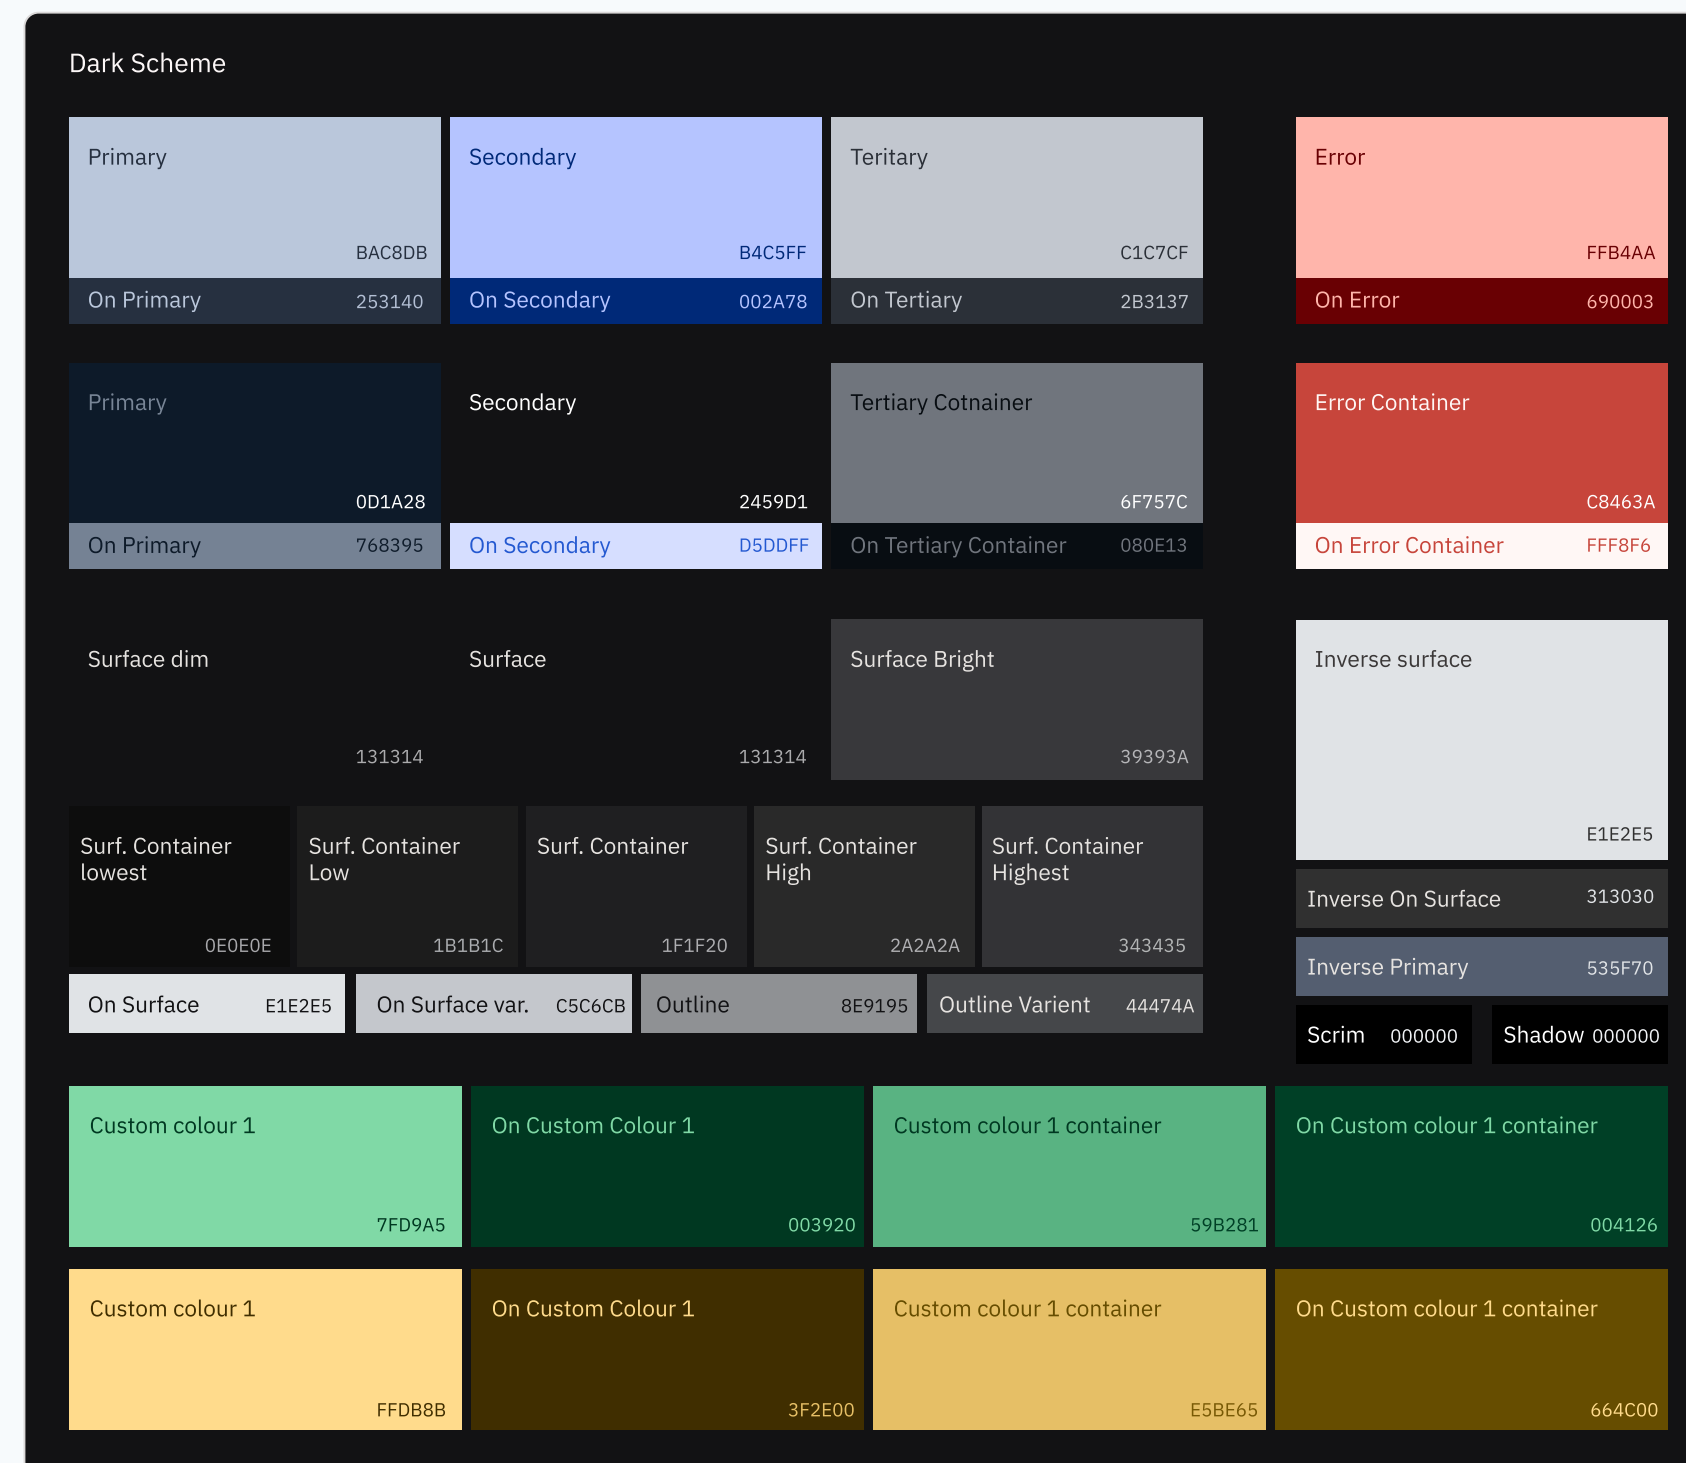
Dark Scheme

Primary
BAC8DB
On Primary 253140

Secondary
B4C5FF
On Secondary 002A78

Teritary
C1C7CF
On Tertiary 2B3137

Error
FFB4AA
On Error 690003

Primary
0D1A28
On Primary 768395

Secondary
2459D1
On Secondary D5DDFF

Tertiary Cotnainer
6F757C
On Tertiary Container 080E13

Error Container
C8463A
On Error Container FFF8F6

Surface dim
131314

Surface
131314

Surface Bright
39393A

Inverse surface
E1E2E5

Surf. Container lowest
0E0E0E

Surf. Container Low
1B1B1C

Surf. Container
1F1F20

Surf. Container High
2A2A2A

Surf. Container Highest
343435

Inverse On Surface 313030

Inverse Primary 535F70

On Surface E1E2E5

On Surface var. C5C6CB

Outline 8E9195

Outline Varient 44474A

Scrim 000000

Shadow 000000

Custom colour 1
7FD9A5

On Custom Colour 1
003920

Custom colour 1 container
59B281

On Custom colour 1 container
004126

Custom colour 1
FFDB8B

On Custom Colour 1
3F2E00

Custom colour 1 container
E5BE65

On Custom colour 1 container
664C00